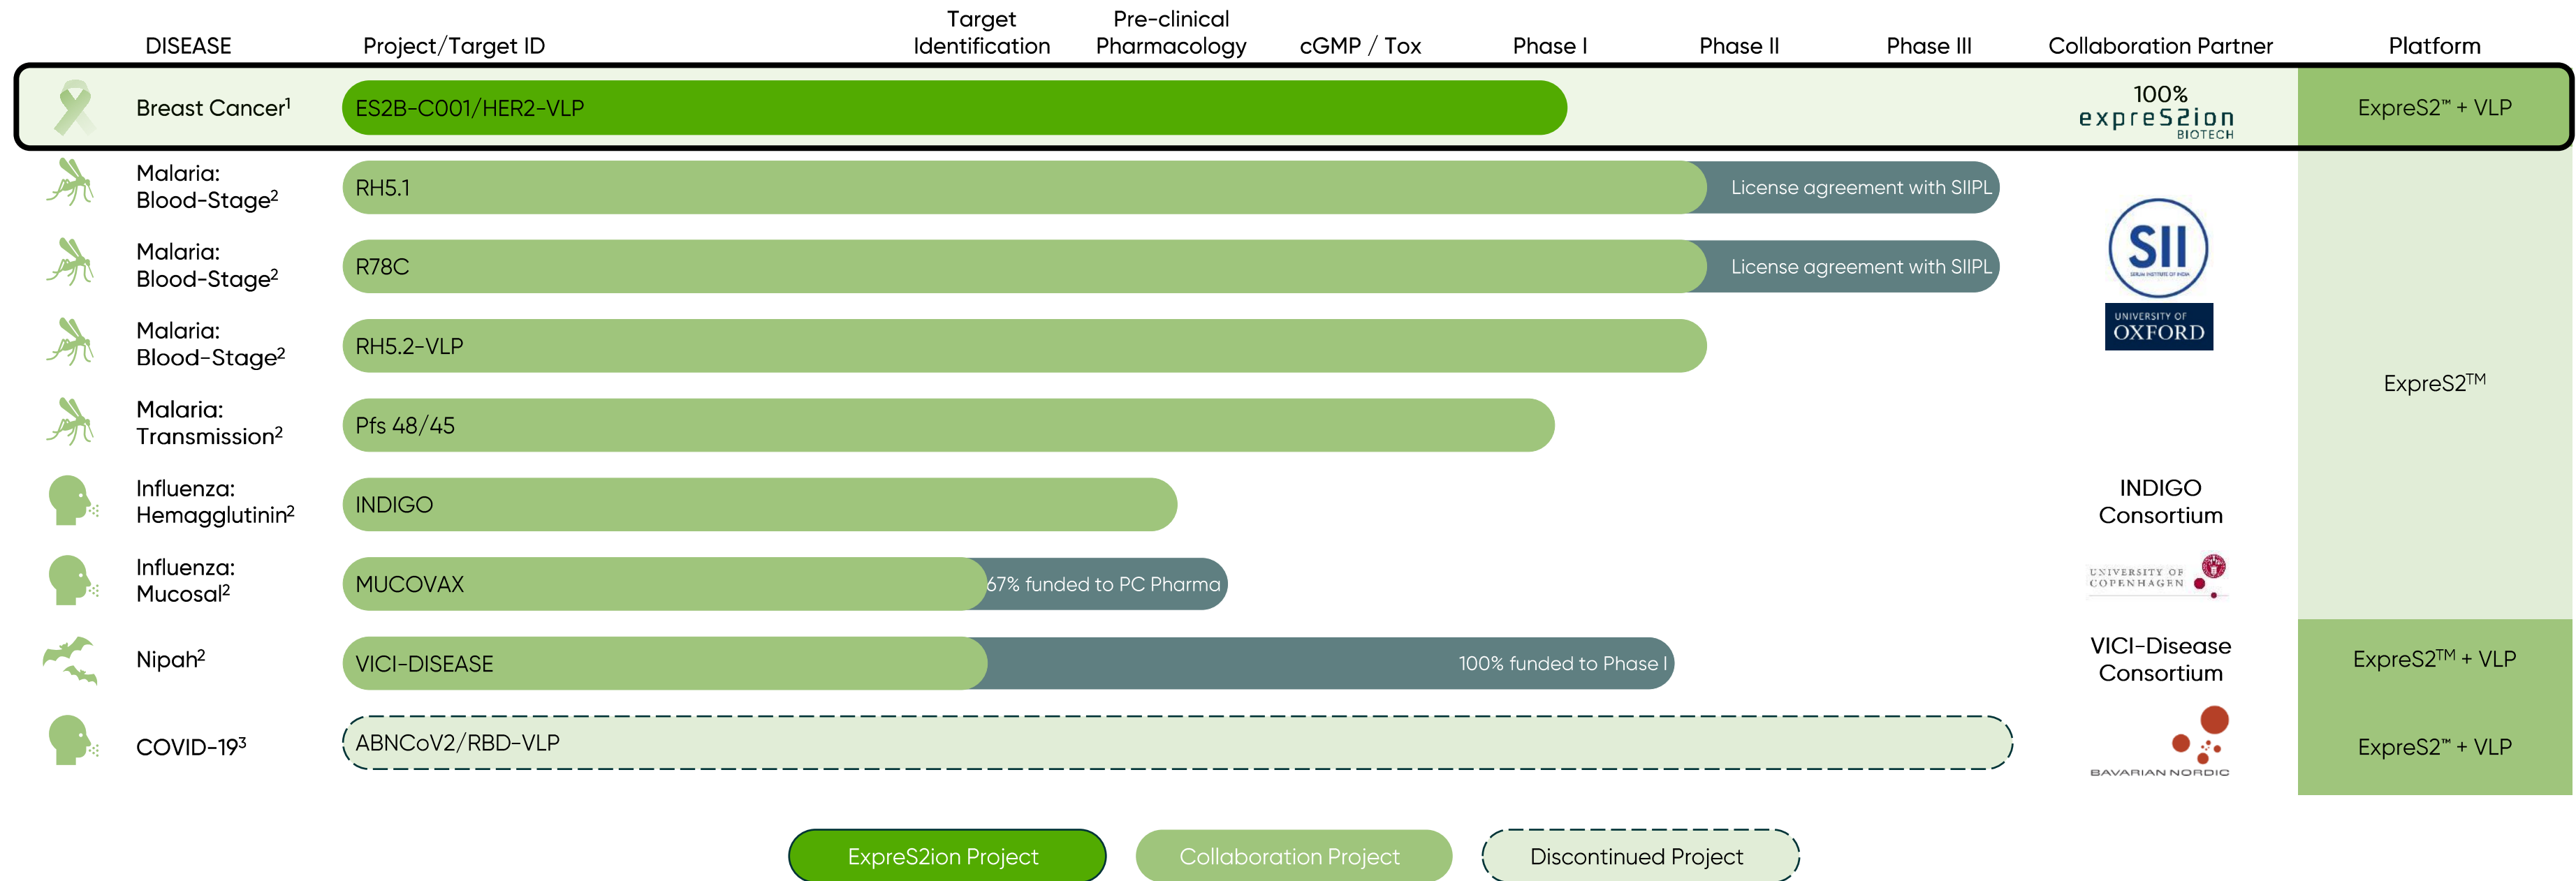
| DISEASE | Project/Target ID | Target Identification | Pre-clinical Pharmacology | cGMP / Tox | Phase I | Phase II | Phase III | Collaboration Partner | Platform |
|---|---|---|---|---|---|---|---|---|---|
| Breast Cancer$^1$ | ES2B-C001/HER2-VLP | | | | | | | 100% expreS2ion BIOTECH | ExpreS2™ + VLP |
| Malaria: Blood-Stage$^2$ | RH5.1 | | | | | License agreement with SIIPL | | SII SERUM INSTITUTE OF INDIA; UNIVERSITY OF OXFORD | ExpreS2$^{TM}$ |
| Malaria: Blood-Stage$^2$ | R78C | | | | | License agreement with SIIPL | | | |
| Malaria: Blood-Stage$^2$ | RH5.2-VLP | | | | | | | | |
| Malaria: Transmission$^2$ | Pfs 48/45 | | | | | | | | |
| Influenza: Hemagglutinin$^2$ | INDIGO | | | | | | | INDIGO Consortium | |
| Influenza: Mucosal$^2$ | MUCOVAX | | | 67% funded to PC Pharma | | | | UNIVERSITY OF COPENHAGEN | |
| Nipah$^2$ | VICI-DISEASE | | | | 100% funded to Phase I | | | VICI-Disease Consortium | ExpreS2$^{TM}$ + VLP |
| COVID-19$^3$ | ABNCoV2/RBD-VLP | | | | | | | BAVARIAN NORDIC | ExpreS2™ + VLP |

ExpreS2ion Project
Collaboration Project
Discontinued Project